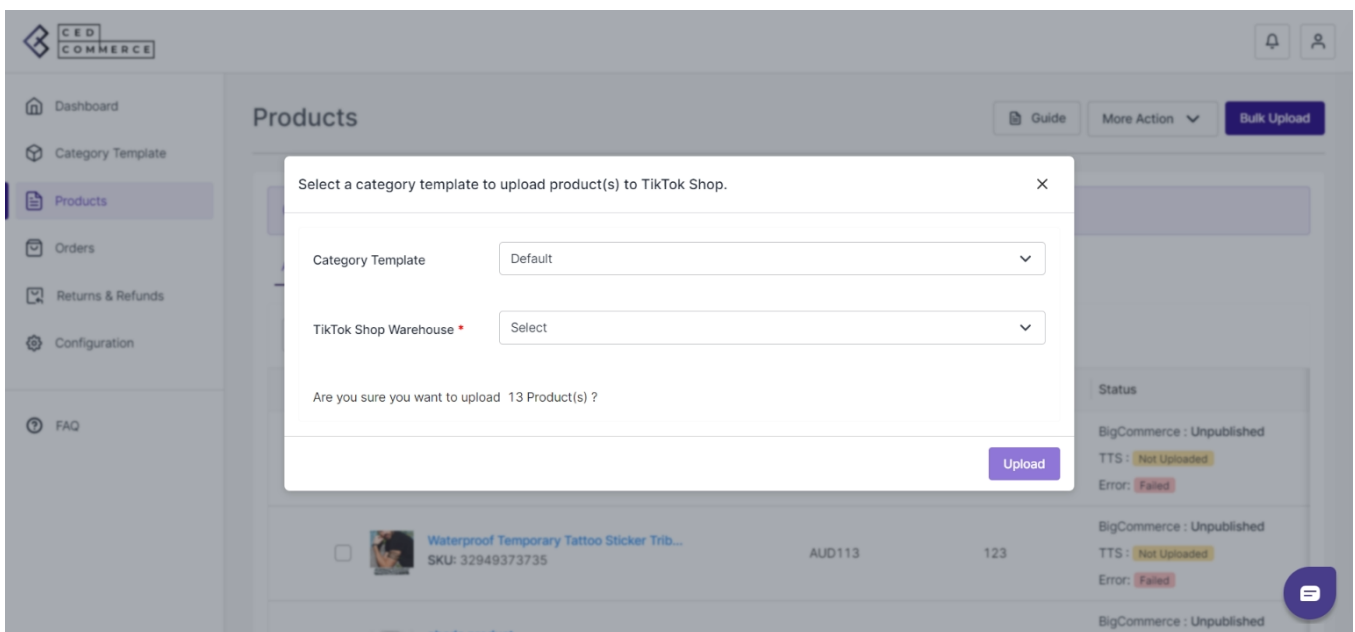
CED COMMERCE

Dashboard
Category Template
Products
Orders
Returns & Refunds
Configuration

FAQ

Products

Guide
More Action
Bulk Upload

Select a category template to upload product(s) to TikTok Shop.

×

Category Template
Default

TikTok Shop Warehouse *
Select

Are you sure you want to upload 13 Product(s) ?

Upload

Status

BigCommerce : Unpublished
TTS : Not Uploaded
Error: Failed

Waterproof Temporary Tattoo Sticker Trib...
SKU: 32949373735
AUD113
123
BigCommerce : Unpublished
TTS : Not Uploaded
Error: Failed

BigCommerce : Unpublished